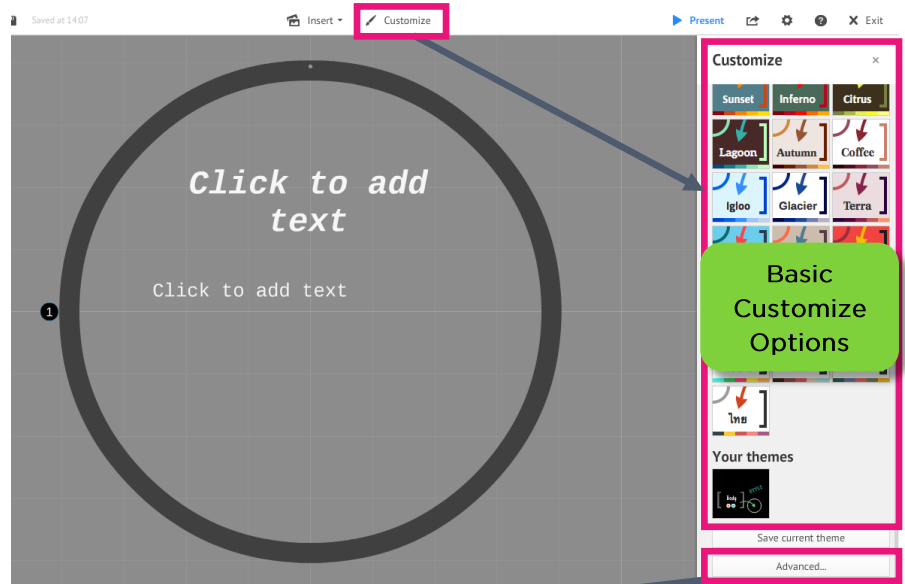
Saved at 14:07

Insert

Customize

Present

Exit

Customize

Sunset

Inferno

Citrus

Lagoon

Autumn

Coffee

Igloo

Glacier

Terra

Basic Customize Options

ไทย

Your themes

Save current theme

Advanced...

Click to add text

Click to add text

1